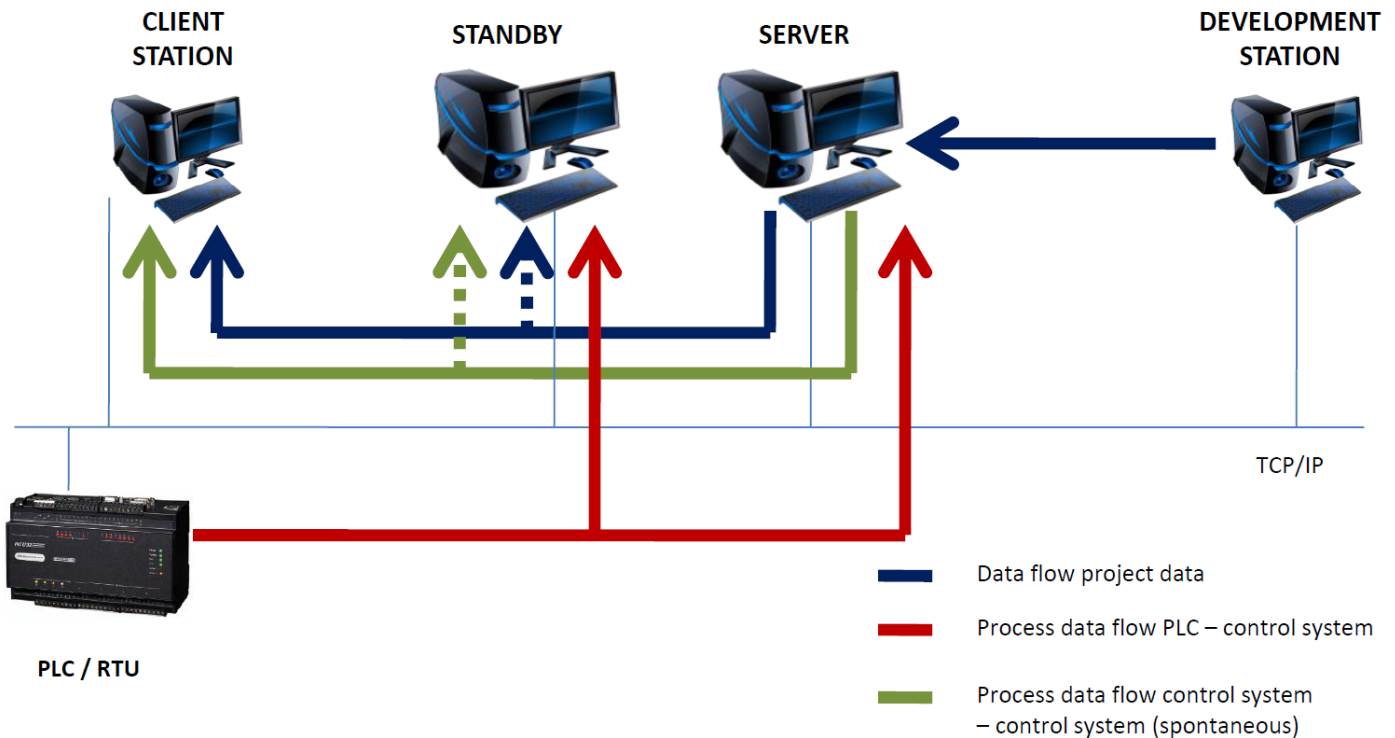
CLIENT STATION

STANDBY

SERVER

DEVELOPMENT STATION

TCP/IP

PLC / RTU

Data flow project data

Process data flow PLC – control system

Process data flow control system – control system (spontaneous)